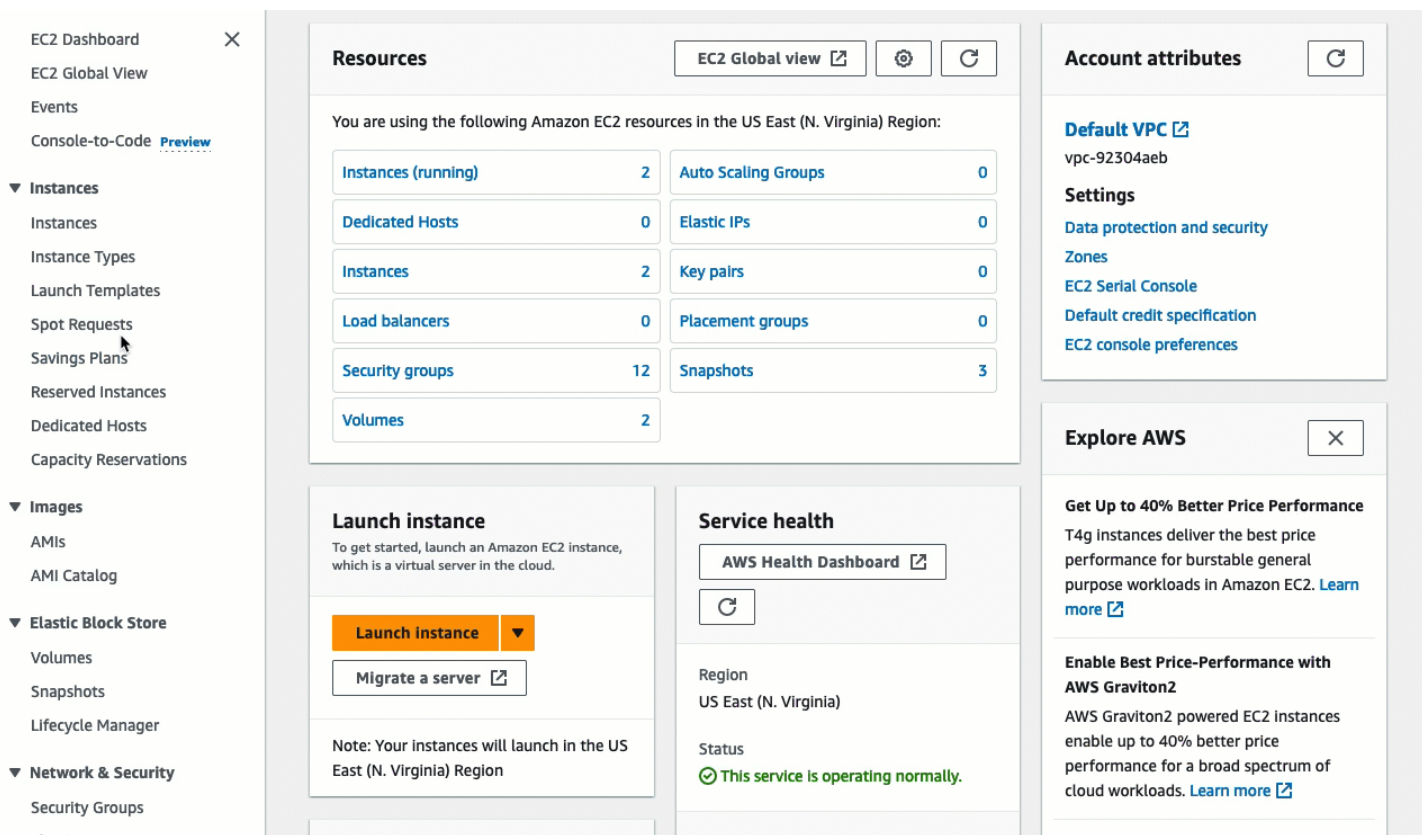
EC2 Dashboard
EC2 Global View
Events
Console-to-Code Preview

▼ Instances
Instances
Instance Types
Launch Templates
Spot Requests
Savings Plans
Reserved Instances
Dedicated Hosts
Capacity Reservations

▼ Images
AMIs
AMI Catalog

▼ Elastic Block Store
Volumes
Snapshots
Lifecycle Manager

▼ Network & Security
Security Groups

Resources
EC2 Global view

You are using the following Amazon EC2 resources in the US East (N. Virginia) Region:

| | | | |
|---|---|---|---|
| Instances (running) | 2 | Auto Scaling Groups | 0 |
| Dedicated Hosts | 0 | Elastic IPs | 0 |
| Instances | 2 | Key pairs | 0 |
| Load balancers | 0 | Placement groups | 0 |
| Security groups | 12 | Snapshots | 3 |
| Volumes | 2 | | |

Launch instance
To get started, launch an Amazon EC2 instance, which is a virtual server in the cloud.
Launch instance
Migrate a server
Note: Your instances will launch in the US East (N. Virginia) Region

Service health
AWS Health Dashboard
Region
US East (N. Virginia)
Status
This service is operating normally.

Account attributes
Default VPC
vpc-92304aeb
Settings
Data protection and security
Zones
EC2 Serial Console
Default credit specification
EC2 console preferences

Explore AWS
Get Up to 40% Better Price Performance
T4g instances deliver the best price performance for burstable general purpose workloads in Amazon EC2. Learn more

Enable Best Price-Performance with AWS Graviton2
AWS Graviton2 powered EC2 instances enable up to 40% better price performance for a broad spectrum of cloud workloads. Learn more